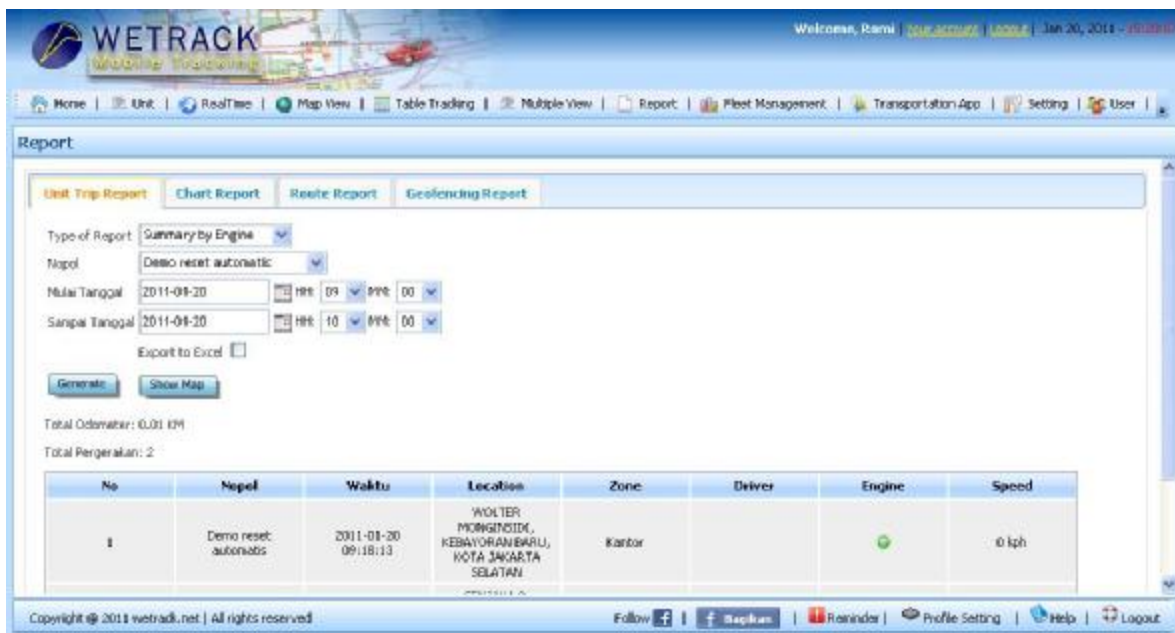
WETRACK
Mobile Tracking

Welcome, Rami | Your account | Logout | Jan 20, 2011 - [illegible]

Home | Unit | RealTime | Map View | Table Tracking | Multiple View | Report | Fleet Management | Transportation App | Setting | User |

Report

Unit Trip Report | Chart Report | Route Report | Geofencing Report

Type of Report: Summary by Engine
Nopol: Demo reset automatic
Mulai Tanggal: 2011-01-20 HH: 09 MM: 00
Sampai Tanggal: 2011-01-20 HH: 10 MM: 00
Export to Excel

Generate | Show Map

Total Odometer: 0.01 KM

Total Pergerakan: 2

| No | Nopel | Waktu | Location | Zone | Driver | Engine | Speed |
|---|---|---|---|---|---|---|---|
| 1 | Demo reset automatis | 2011-01-20 09:18:13 | WOLTER MONGINSIDI, KEBAYORAN BARU, KOTA JAKARTA SELATAN | Kantor | | | 0 kph |

Copyright © 2011 wetrack.net | All rights reserved

Follow | Bagikan | Reminder | Profile Setting | Help | Logout